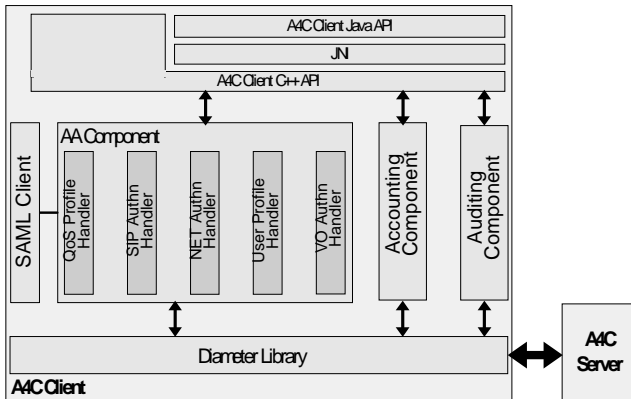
A4C Client Java API

JNI

A4C Client C++ API

SAML Client

AA Component

QoS Profile Handler

SIP Authn Handler

NET Authn Handler

User Profile Handler

VO Authn Handler

Accounting Component

Auditing Component

Diameter Library

A4C Server

A4C Client